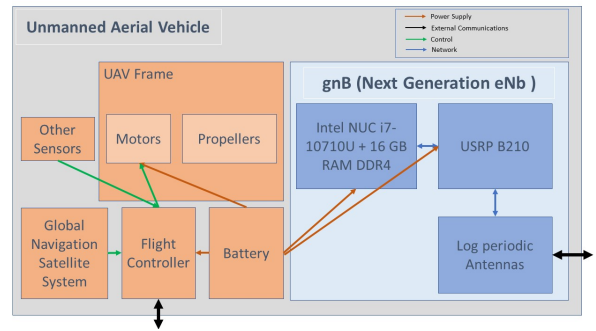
Unmanned Aerial Vehicle

Power Supply
External Communications
Control
Network

UAV Frame

Motors

Propellers

Other Sensors

gnB (Next Generation eNb )

Intel NUC i7-10710U + 16 GB RAM DDR4

USRP B210

Log periodic Antennas

Global Navigation Satellite System

Flight Controller

Battery